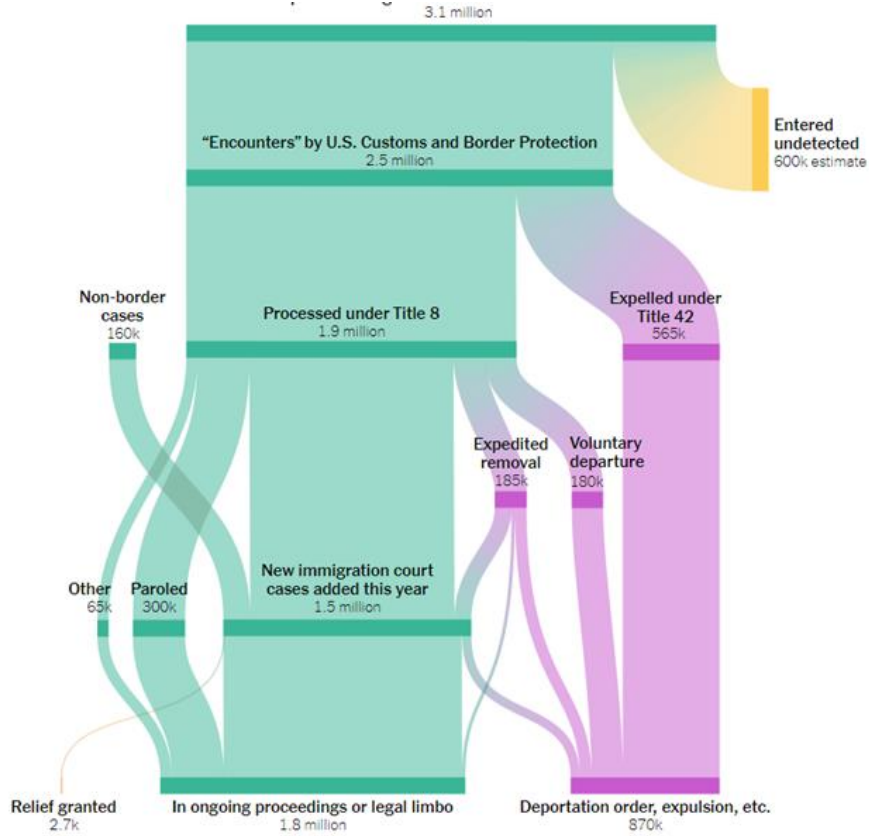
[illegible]
3.1 million

Entered undetected
600k estimate

"Encounters" by U.S. Customs and Border Protection
2.5 million

Non-border cases
160k

Processed under Title 8
1.9 million

Expelled under Title 42
565k

Expedited removal
185k

Voluntary departure
180k

Other
65k

Paroled
300k

New immigration court cases added this year
1.5 million

Relief granted
2.7k

In ongoing proceedings or legal limbo
1.8 million

Deportation order, expulsion, etc.
870k